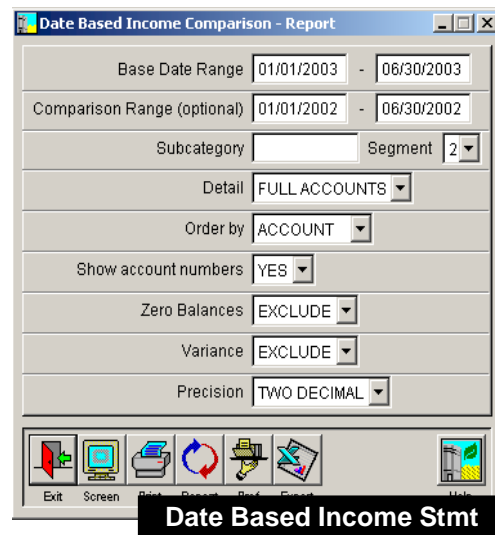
Date Based Income Comparison - Report

Base Date Range 01/01/2003 - 06/30/2003

Comparison Range (optional) 01/01/2002 - 06/30/2002

Subcategory Segment 2

Detail FULL ACCOUNTS

Order by ACCOUNT

Show account numbers YES

Zero Balances EXCLUDE

Variance EXCLUDE

Precision TWO DECIMAL

Exit Screen Print Report Pref Export Help

Date Based Income Stmt